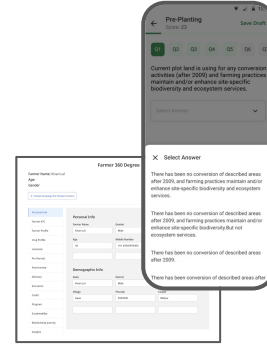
Pre-Planting
Save Draft
Q1 Q2 Q3 Q4 Q5 Q6

Current plot land is using for any conversion activities (after 2009) and farming practices maintain and/or enhance site-specific biodiversity and ecosystem services.

Select Answer

X Select Answer

There has been no conversion of described areas after 2009, and farming practices maintain and/or enhance site-specific biodiversity and ecosystem services.

There has been no conversion of described areas after 2009, and farming practices maintain and/or enhance site-specific biodiversity.But not ecosystem services.

There has been no conversion of described areas after 2009.

There has been conversion of described areas after

Farmer 360 Degree

Farmer Name
Age
Gender

Personal Info
Demographic Info